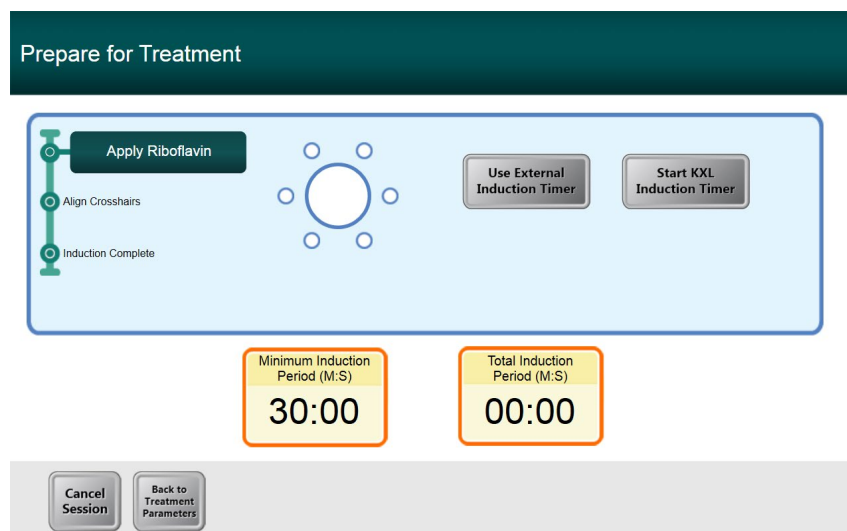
Prepare for Treatment

Apply Riboflavin

Align Crosshairs

Induction Complete

Use External Induction Timer

Start KXL Induction Timer

Minimum Induction Period (M:S)
30:00

Total Induction Period (M:S)
00:00

Cancel Session

Back to Treatment Parameters